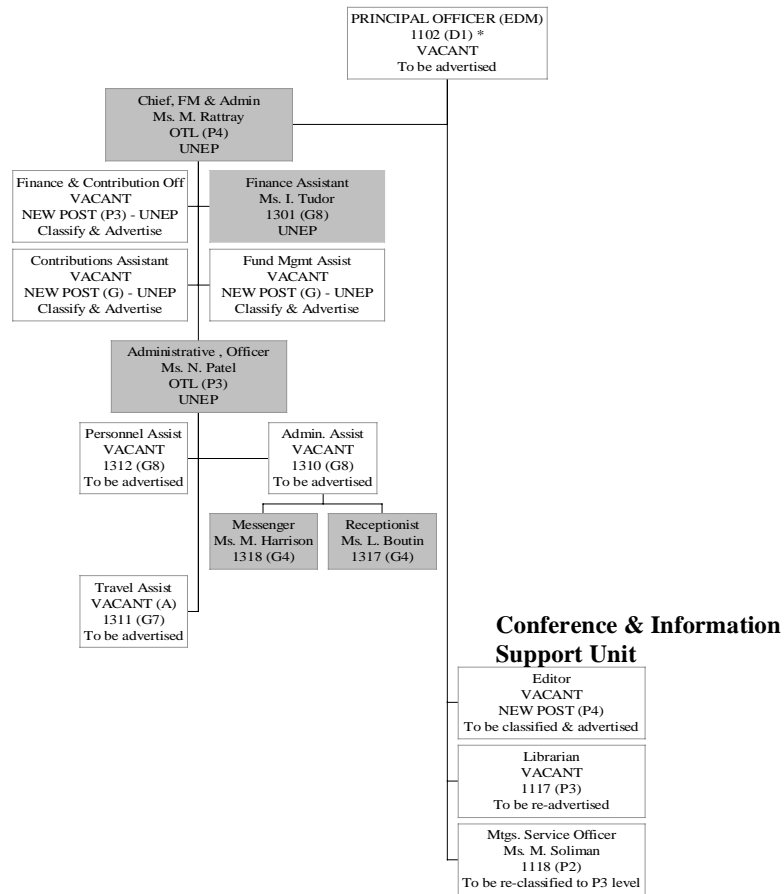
PRINCIPAL OFFICER (EDM)
1102 (D1) *
VACANT
To be advertised

Chief, FM & Admin
Ms. M. Rattray
OTL (P4)
UNEP

Finance & Contribution Off
VACANT
NEW POST (P3) - UNEP
Classify & Advertise

Finance Assistant
Ms. I. Tudor
1301 (G8)
UNEP

Contributions Assistant
VACANT
NEW POST (G) - UNEP
Classify & Advertise

Fund Mgmt Assist
VACANT
NEW POST (G) - UNEP
Classify & Advertise

Administrative , Officer
Ms. N. Patel
OTL (P3)
UNEP

Personnel Assist
VACANT
1312 (G8)
To be advertised

Admin. Assist
VACANT
1310 (G8)
To be advertised

Messenger
Ms. M. Harrison
1318 (G4)

Receptionist
Ms. L. Boutin
1317 (G4)

Travel Assist
VACANT (A)
1311 (G7)
To be advertised

Conference & Information Support Unit

Editor
VACANT
NEW POST (P4)
To be classified & advertised

Librarian
VACANT
1117 (P3)
To be re-advertised

Mtgs. Service Officer
Ms. M. Soliman
1118 (P2)
To be re-classified to P3 level